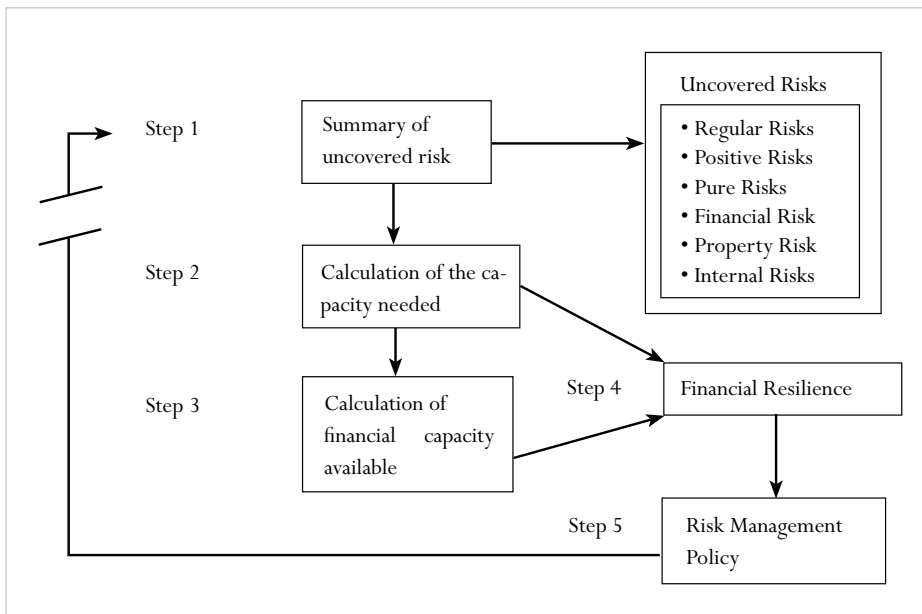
Step 1

Summary of uncovered risk

Uncovered Risks

• Regular Risks
• Positive Risks
• Pure Risks
• Financial Risk
• Property Risk
• Internal Risks

Step 2

Calculation of the capacity needed

Step 3

Calculation of financial capacity available

Step 4

Financial Resilience

Step 5

Risk Management Policy